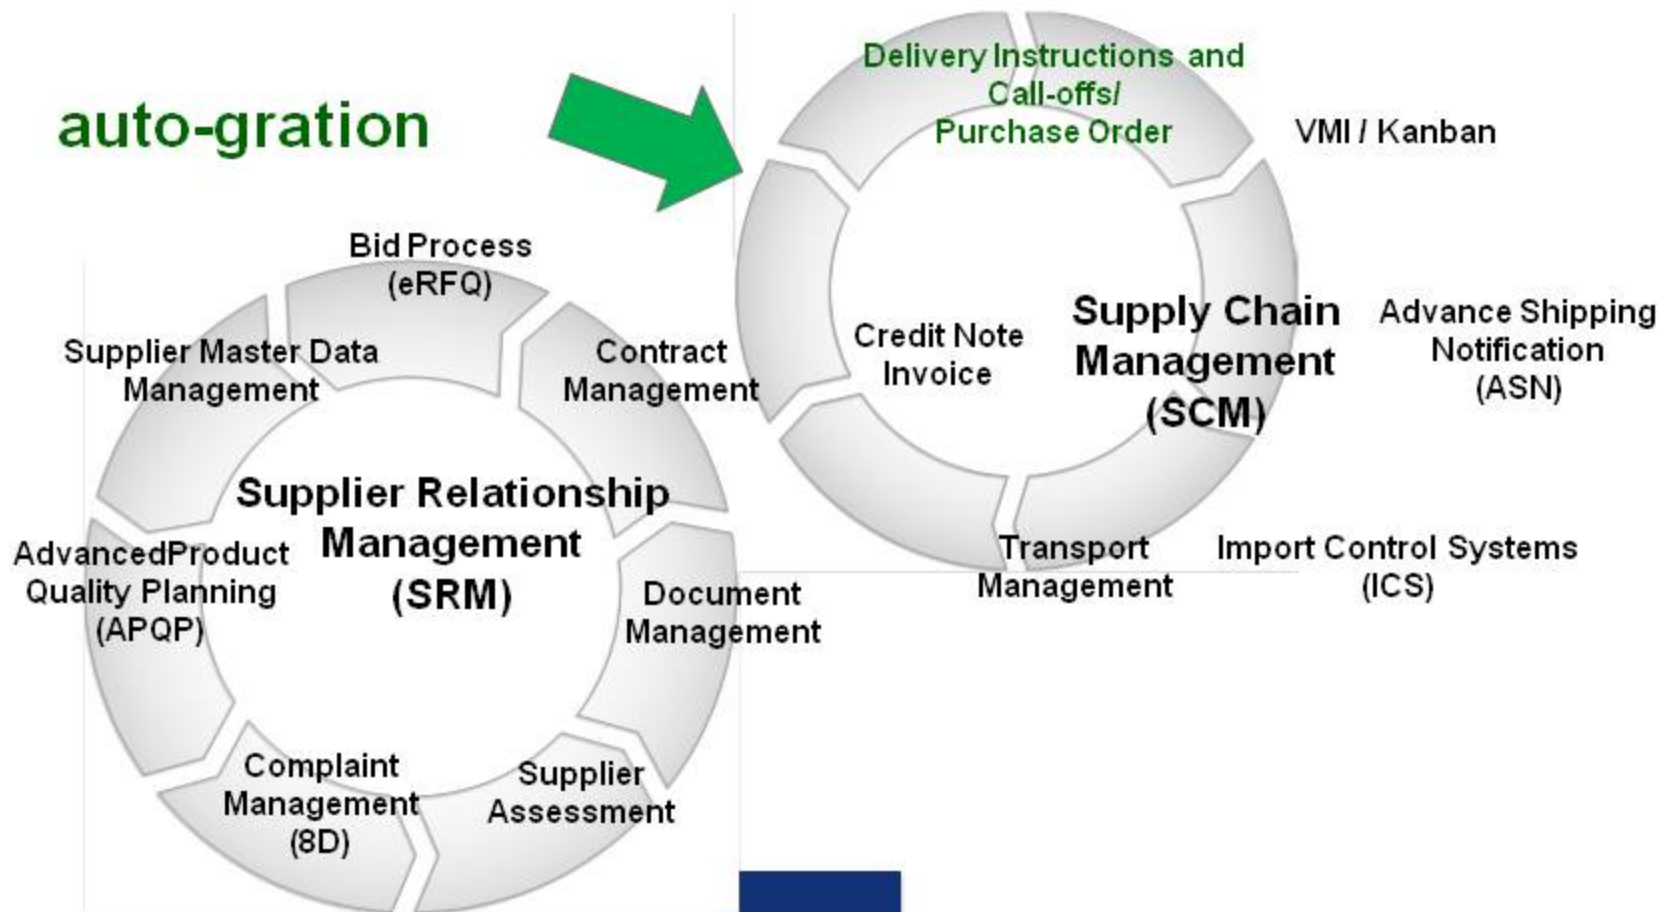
auto-gration

Delivery Instructions and Call-offs/ Purchase Order

VMI / Kanban

Credit Note Invoice

Supply Chain Management (SCM)

Advance Shipping Notification (ASN)

Transport Management

Import Control Systems (ICS)

Bid Process (eRFQ)

Supplier Master Data Management

Contract Management

Supplier Relationship Management (SRM)

AdvancedProduct Quality Planning (APQP)

Document Management

Complaint Management (8D)

Supplier Assessment